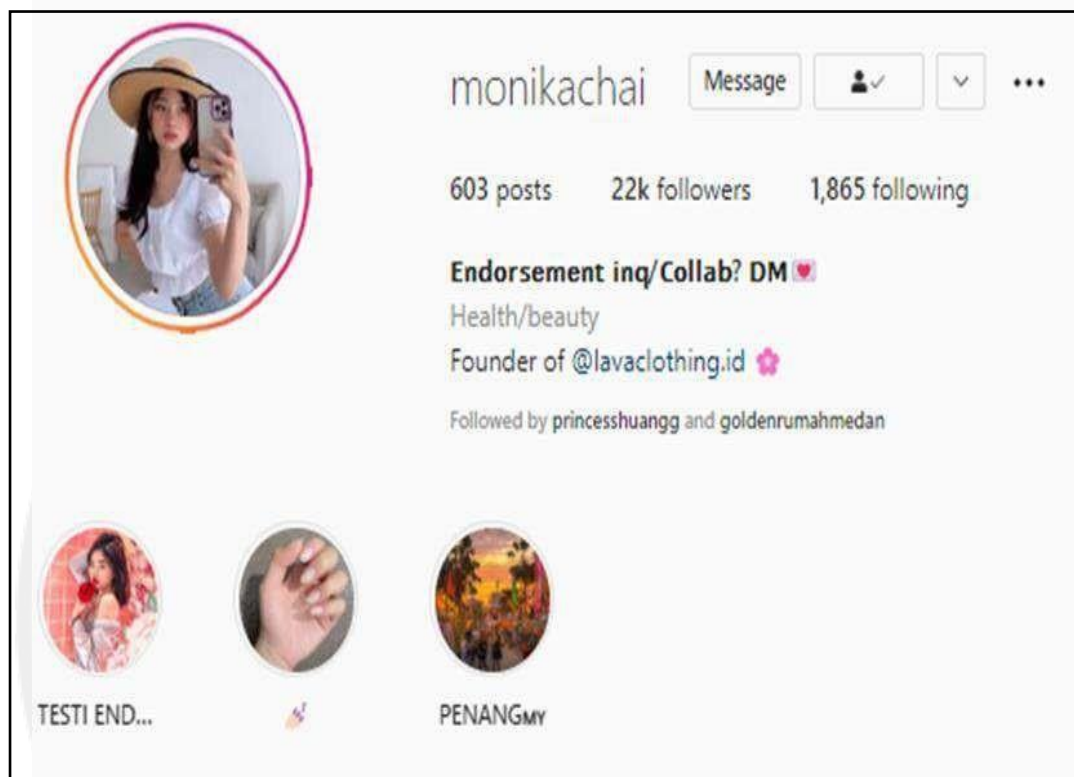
monikachai Message

603 posts 22k followers 1,865 following

Endorsement inq/Collab? DM 💟
Health/beauty
Founder of @lavaclothing.id 🌸

Followed by princesshuangg and goldenrumahmedan

TESTI END...

💅

PENANGMY